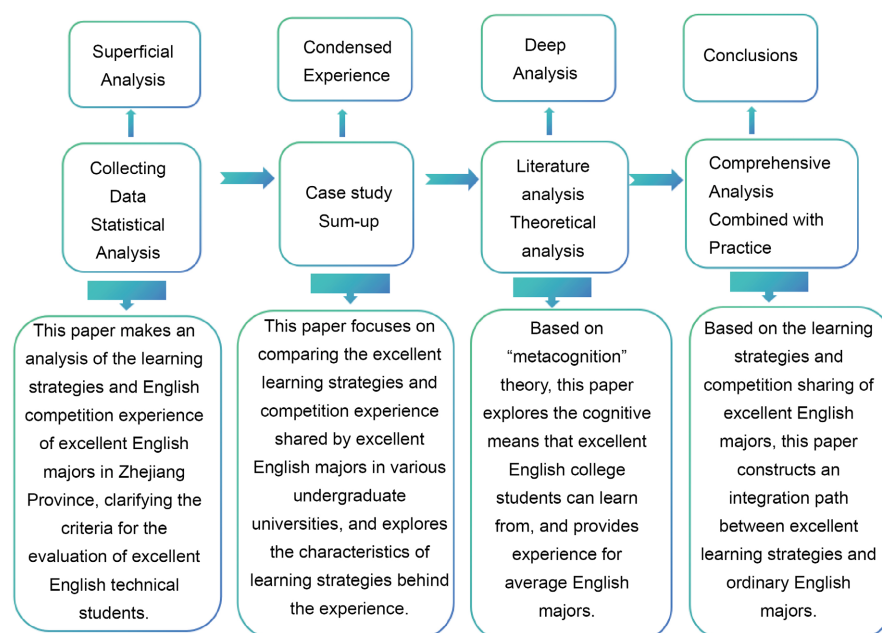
Superficial Analysis

Collecting Data Statistical Analysis

This paper makes an analysis of the learning strategies and English competition experience of excellent English majors in Zhejiang Province, clarifying the criteria for the evaluation of excellent English technical students.

Condensed Experience

Case study Sum-up

This paper focuses on comparing the excellent learning strategies and competition experience shared by excellent English majors in various undergraduate universities, and explores the characteristics of learning strategies behind the experience.

Deep Analysis

Literature analysis Theoretical analysis

Based on "metacognition" theory, this paper explores the cognitive means that excellent English college students can learn from, and provides experience for average English majors.

Conclusions

Comprehensive Analysis Combined with Practice

Based on the learning strategies and competition sharing of excellent English majors, this paper constructs an integration path between excellent learning strategies and ordinary English majors.